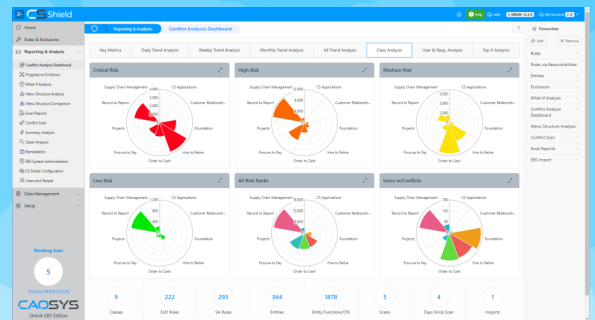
CS Shield

Reporting & Analysis
Conflict Analysis Dashboard

Help
Hello
My Account

Home
Rules & Exclusions
Reporting & Analysis
Conflict Analysis Dashboard
Progressive Drilldown
What If Analysis
Menu Structure Analysis
Menu Structure Comparison
Excel Reports
Conflict Scan
Summary Analysis
Detail Analysis
Remediation
EBS System Administration
CS Shield Configuration
Users and People
Data Management
Setup

Working Scan
5

CAOSYS
Oracle EBS Edition

Key Metrics
Daily Trend Analysis
Weekly Trend Analysis
Monthly Trend Analysis
All Trend Analysis
Cass Analysis
User & Resp. Analysis
Top X Analysis

Critical Risk
Supply Chain Management
CS Applications
Record to Report
Customer Relationsh...
Projects
Foundation
Procure to Pay
Hire to Retire
Order to Cash

High Risk
Supply Chain Management
CS Applications
Record to Report
Customer Relationsh...
Projects
Foundation
Procure to Pay
Hire to Retire
Order to Cash

Medium Risk
Supply Chain Management
CS Applications
Record to Report
Customer Relationsh...
Projects
Foundation
Procure to Pay
Hire to Retire
Order to Cash

Low Risk
Supply Chain Management
CS Applications
Record to Report
Customer Relationsh...
Projects
Foundation
Procure to Pay
Hire to Retire
Order to Cash

All Risk Ranks
Supply Chain Management
CS Applications
Record to Report
Customer Relationsh...
Projects
Foundation
Procure to Pay
Hire to Retire
Order to Cash

Users w/Conflicts
Supply Chain Management
CS Applications
Record to Report
Customer Relationsh...
Projects
Foundation
Procure to Pay
Hire to Retire
Order to Cash

9
Classes
222
SoD Rules
293
SA Rules
364
Entities
1878
Entity Functions/CPs
5
Scans
4
Days Since Scan
1
Imports

Favourites
Add
Remove
Rules
Rules via Responsibilities
Entities
Exclusions
What-If Analysis
Conflict Analysis Dashboard
Menu Structure Analysis
Conflict Scan
Excel Reports
EBS Import